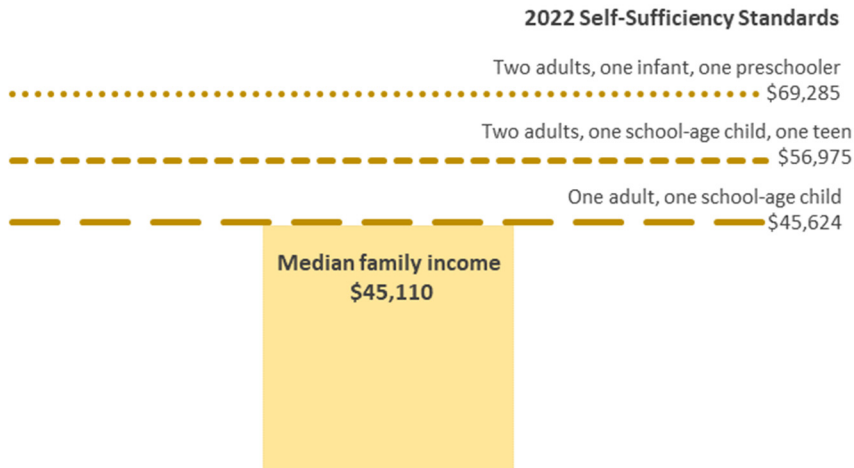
2022 Self-Sufficiency Standards

Two adults, one infant, one preschooler
$69,285

Two adults, one school-age child, one teen
$56,975

One adult, one school-age child
$45,624

Median family income
$45,110